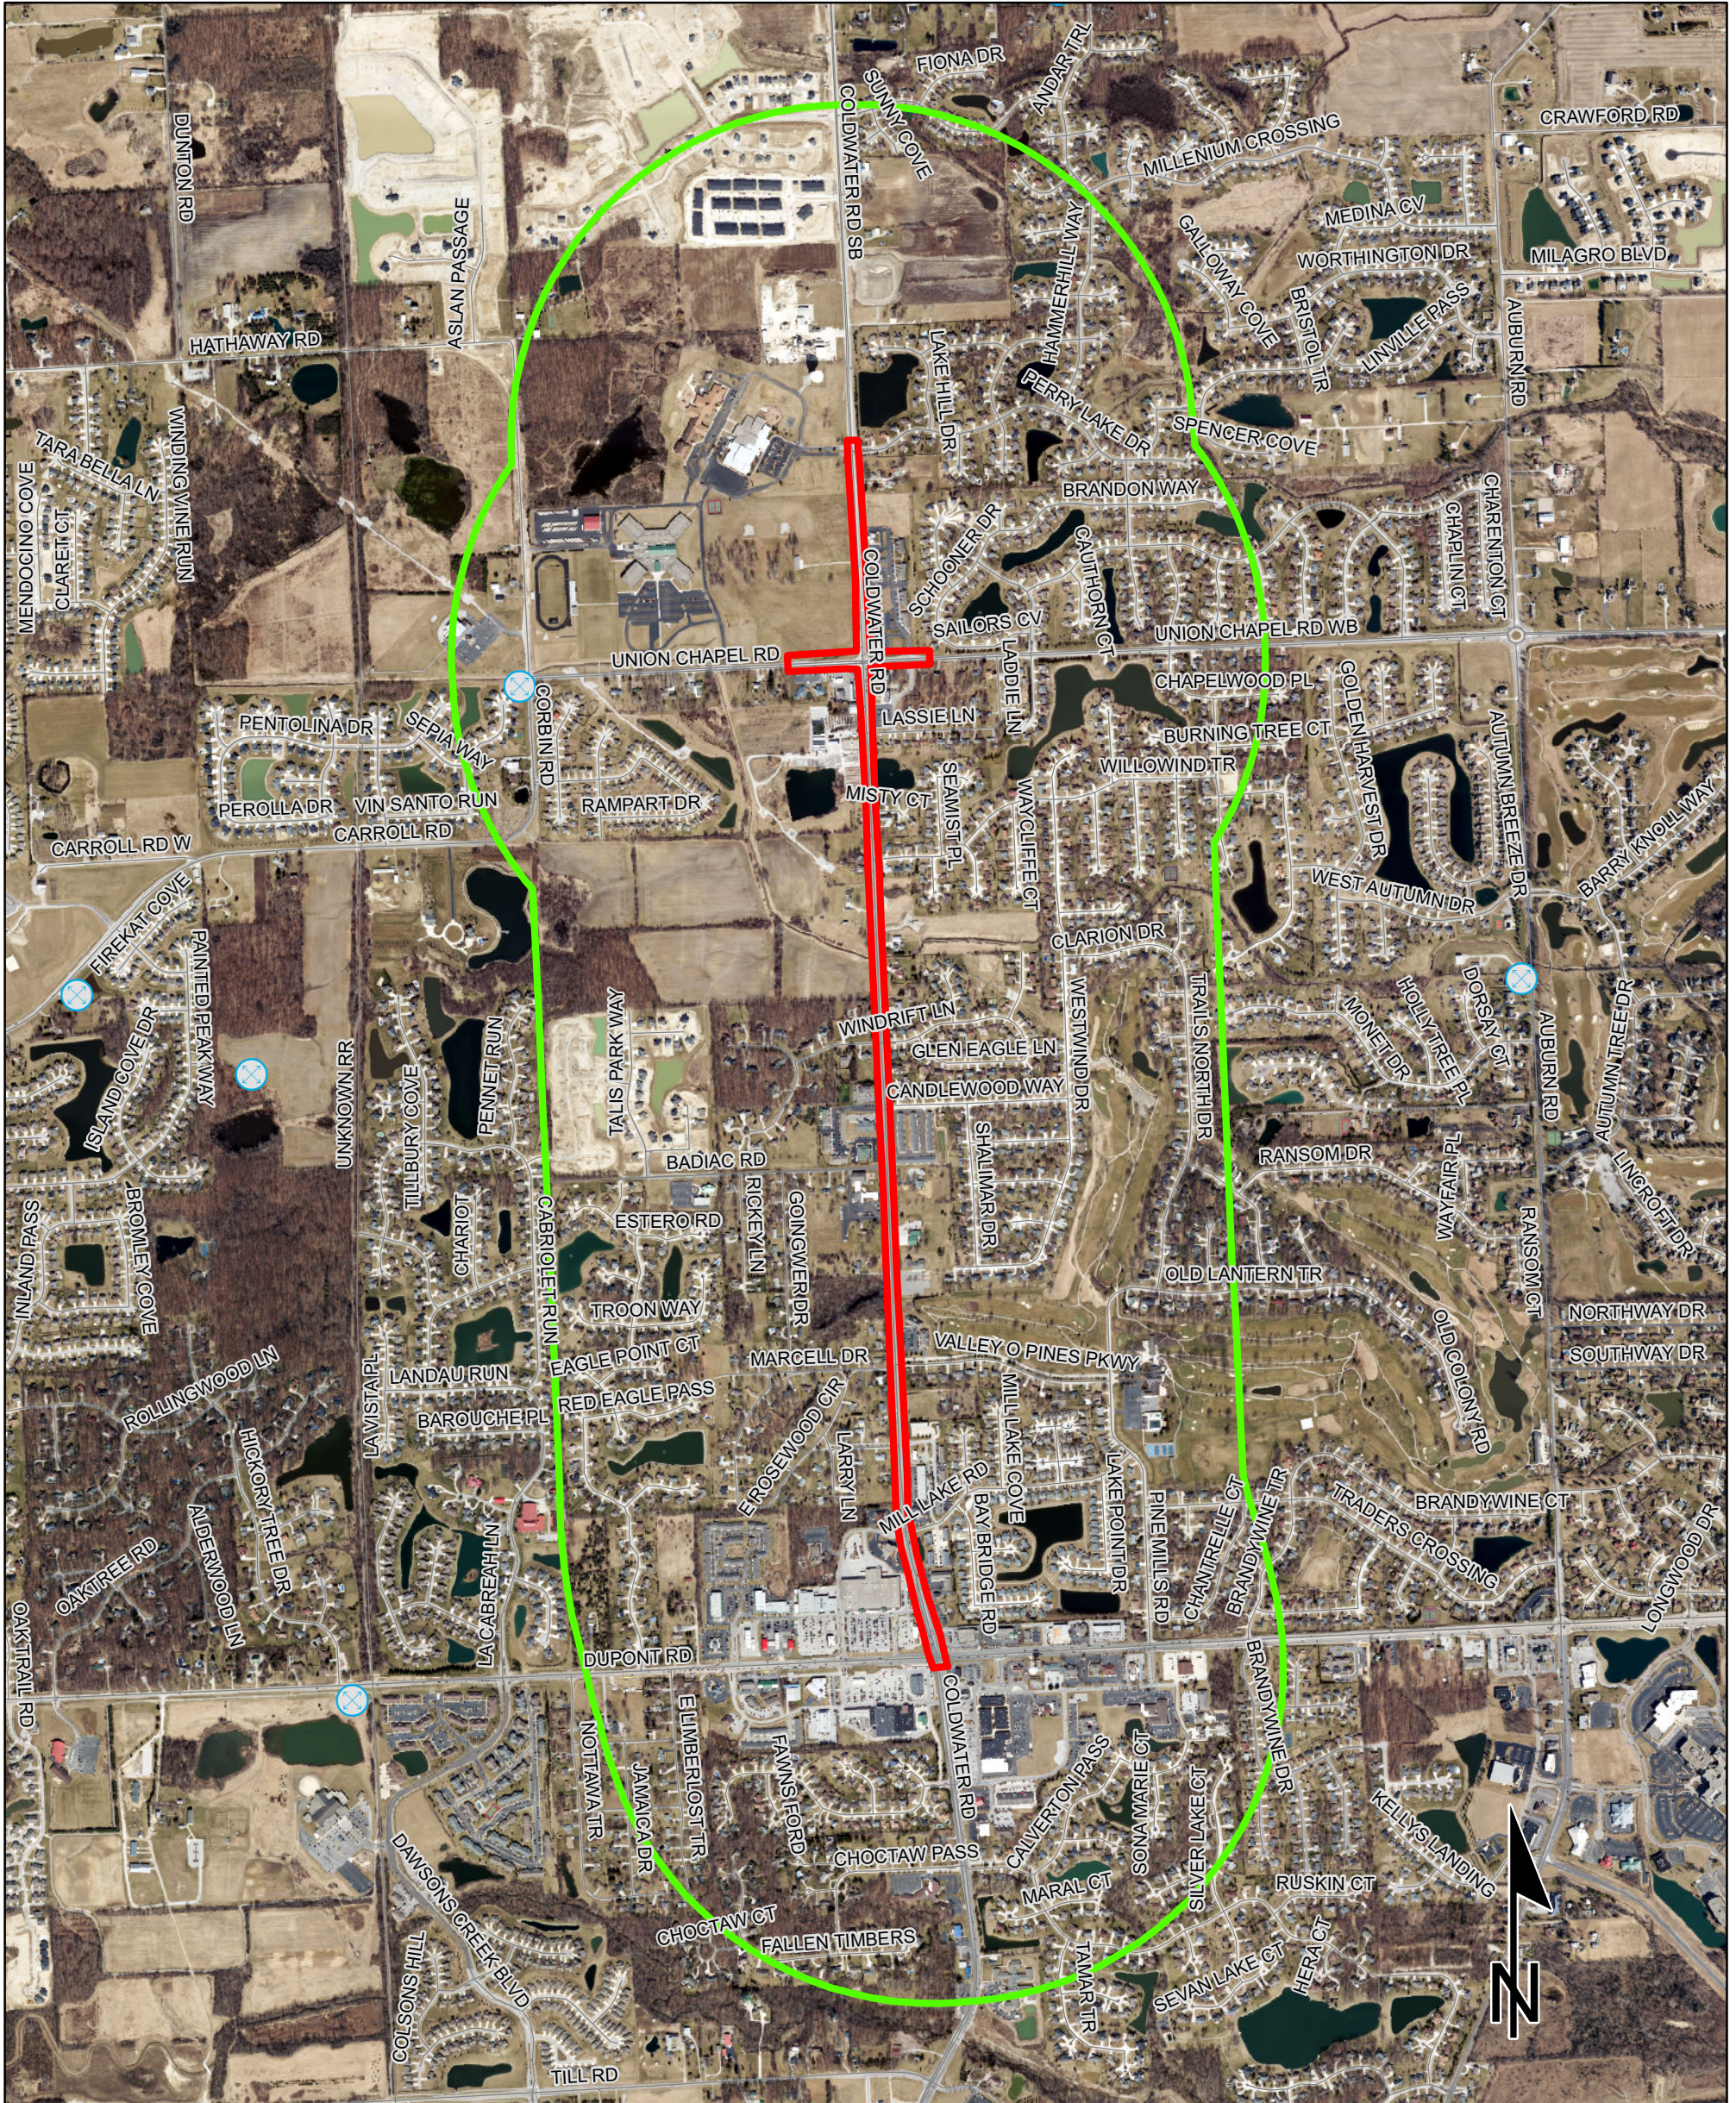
FIONA DR
SUNNY COVE
COLDWATER RD SB
ANDAR TR
CRAWFORD RD
MILLENUM CROSSING
DUNTON RD
ASLAN PASSAGE
HAMMERHILL WAY
GALLOWAY COVE
MEDINA CV
WORTHINGTON DR
MILAGRO BLVD
BRISTOL TR
LINVILLE PASS
HATHAWAY RD
LAKE HILL DR
PERRY LAKE DR
SPENCER COVE
AUBURN RD
WINDING VINE RUN
TARA BELLA LN
MENDOCINO COVE
CLARET CT
BRANDON WAY
SCHOONER DR
CHARENTON CT
CHAPLIN CT
COLDWATER RD
SAILORS CV
CAUTHORN CT
UNION CHAPEL RD
UNION CHAPEL RD WB
LADDIE LN
CHAPELWOOD PL
LASSIE LN
GOLDEN HARVEST DR
BURNING TREE CT
AUTUMN BREEZE DR
PENTOLINA DR
SEPIA WAY
CORBIN RD
WILLOWIND TR
MISTY CT
SEA MIST PL
PEROLLA DR
VIN SANTO RUN
RAMPART DR
WAY CLIFFE CT
CARROLL RD W
CARROLL RD
WEST AUTUMN DR
BARRY KNOLL WAY
FIREKAT COVE
PAINTED PEAK WAY
CLARION DR
TRAILS NORTH DR
DORSAY CT
HOLLY TREE PL
AUTUMN TREE DR
ISLAND COVE DR
WINDRIFT LN
WESTWIND DR
MONET DR
GLEN EAGLE LN
FENNET RUN
TALIS PARK WAY
CANDLEWOOD WAY
UNKNOWN RR
TILLBURY COVE
RANSOM DR
WAYFAIR PL
LINGCROFT DR
BROMLEY COVE
INLAND PASS
BADIAC RD
SHALIMAR DR
RANSOM CT
CHARIOT
ESTERO RD
RICKEY LN
CONGWER DR
OLD LANTERN TR
CABRIOLET RUN
TROON WAY
NORTHWAY DR
SOUTHWAY DR
EAGLE POINT CT
MARCELL DR
VALLEY O PINES PKWY
LANDAU RUN
RED EAGLE PASS
OLD COLONY RD
ROLLINGWOOD LN
LA VISTA PL
BAROUCHE PL
E ROSEWOOD CIR
MILL LAKE COVE
LAKE POINT DR
HICKORY TREE DR
LARRY LN
BRANDYWINE CT
TRADERS CROSSING
OAKTREE RD
ALDERWOOD LN
MILL LAKE RD
BAY BRIDGE RD
PINE MILL RD
CHANTRELLE CT
BRANDYWINE TR
LONGWOOD DR
LA CABREAH LN
DUPONT RD
OAK TRAIL RD
COLDWATER RD
BRANDYWINE DR
TIMBERLOST TR
FAWNS FORD
CALVERTON PASS
SONA MARIE CT
NOTTAWA TR
JAMAICA DR
SILVER LAKE CT
KELLYS LANDING
DAWSONS CREEK BLVD
CHOCTAW PASS
MARAL CT
RUSKIN CT
CHOCTAW CT
FALLEN TIMBERS
TAMAR TR
HERA CT
SEVAN LAKE CT
COLSONS HILL
TILL RD
N